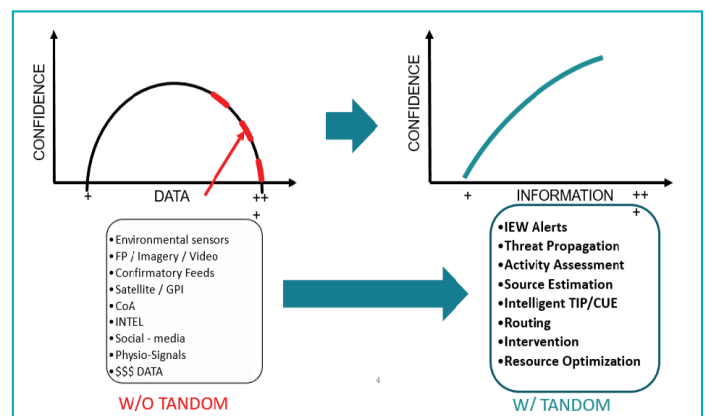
CONFIDENCE

DATA

+

++

+

CONFIDENCE

INFORMATION

+

++

+

•Environmental sensors
•FP / Imagery / Video
•Confirmatory Feeds
•Satellite / GPI
•CoA
•INTEL
•Social - media
•Physio-Signals
•$$$ DATA

W/O TANDOM

4

•IEW Alerts
•Threat Propagation
•Activity Assessment
•Source Estimation
•Intelligent TIP/CUE
•Routing
•Intervention
•Resource Optimization

W/ TANDOM